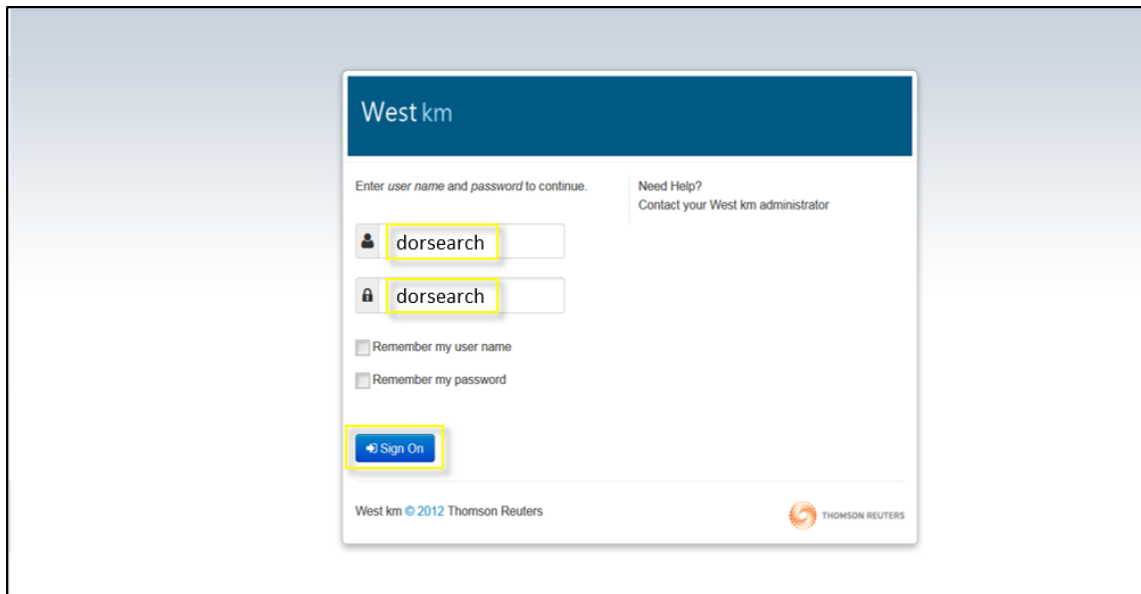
West km

Enter user name and password to continue.

Need Help?
Contact your West km administrator

dorsearch

dorsearch

Remember my user name

Remember my password

Sign On

West km © 2012 Thomson Reuters

THOMSON REUTERS